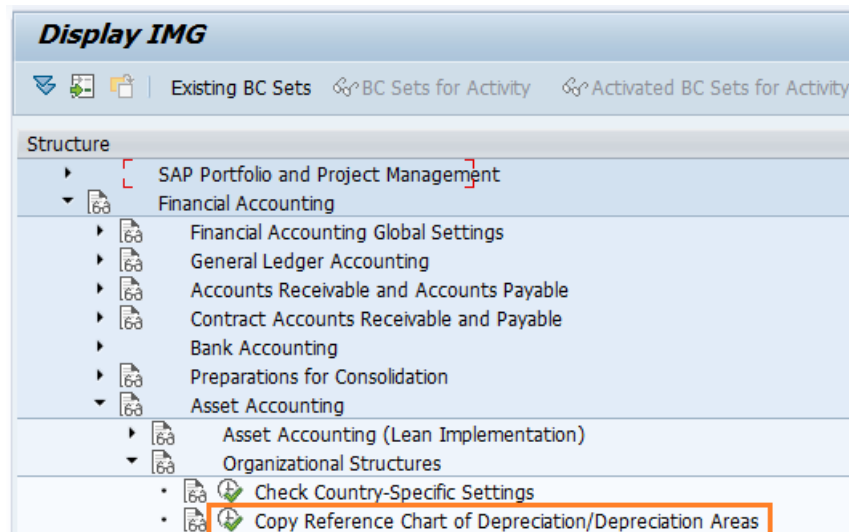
Display IMG

Existing BC Sets BC Sets for Activity Activated BC Sets for Activity

Structure

SAP Portfolio and Project Management

Financial Accounting

Financial Accounting Global Settings

General Ledger Accounting

Accounts Receivable and Accounts Payable

Contract Accounts Receivable and Payable

Bank Accounting

Preparations for Consolidation

Asset Accounting

Asset Accounting (Lean Implementation)

Organizational Structures

Check Country-Specific Settings

Copy Reference Chart of Depreciation/Depreciation Areas